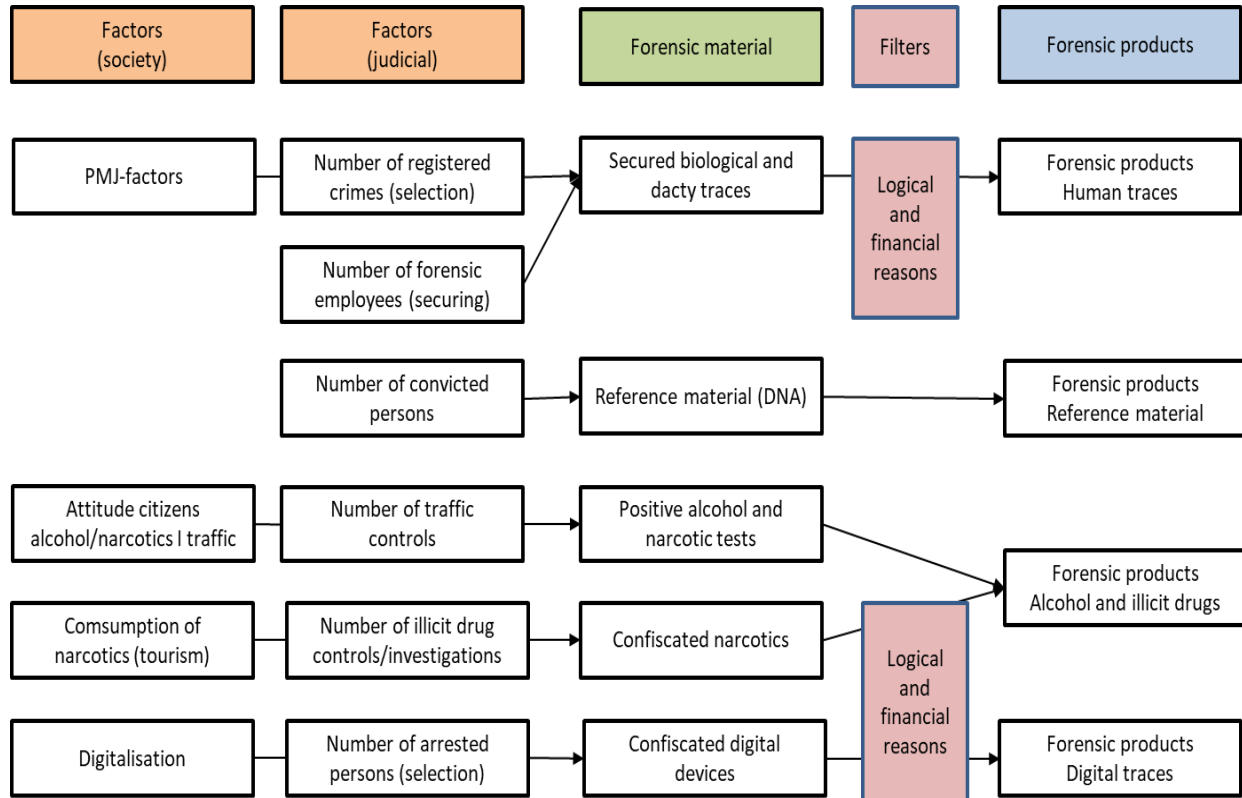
Factors (society)

Factors (judicial)

Forensic material

Filters

Forensic products

PMJ-factors

Number of registered crimes (selection)

Number of forensic employees (securing)

Secured biological and dacty traces

Logical and financial reasons

Forensic products Human traces

Number of convicted persons

Reference material (DNA)

Forensic products Reference material

Attitude citizens alcohol/narcotics I traffic

Number of traffic controls

Positive alcohol and narcotic tests

Forensic products Alcohol and illicit drugs

Comsumption of narcotics (tourism)

Number of illicit drug controls/investigations

Confiscated narcotics

Logical and financial reasons

Digitalisation

Number of arrested persons (selection)

Confiscated digital devices

Forensic products Digital traces